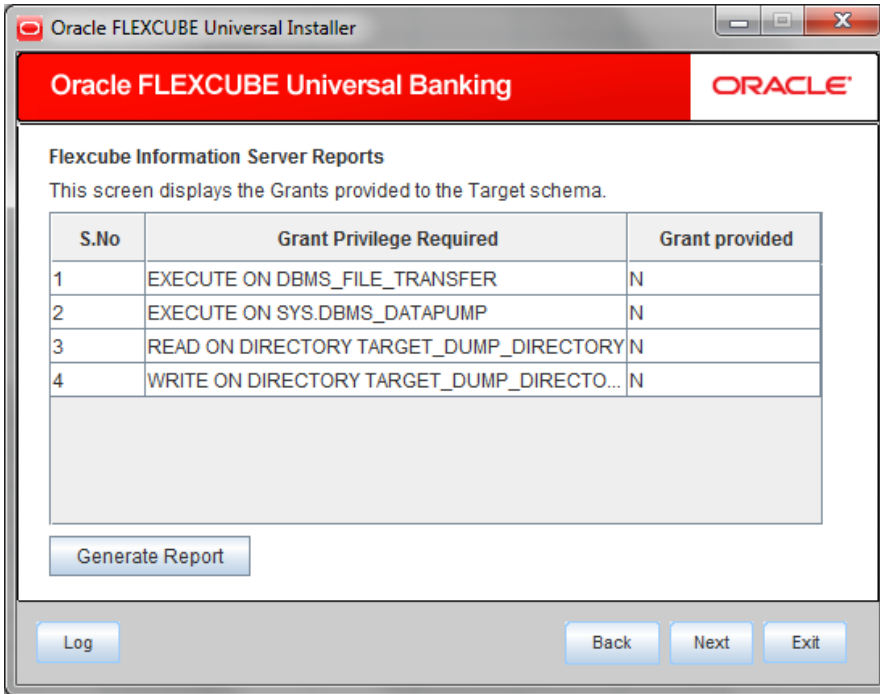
Oracle FLEXCUBE Universal Installer

Oracle FLEXCUBE Universal Banking

ORACLE

Flexcube Information Server Reports

This screen displays the Grants provided to the Target schema.

| S.No | Grant Privilege Required | Grant provided |
|---|---|---|
| 1 | EXECUTE ON DBMS_FILE_TRANSFER | N |
| 2 | EXECUTE ON SYS.DBMS_DATAPUMP | N |
| 3 | READ ON DIRECTORY TARGET_DUMP_DIRECTORY | N |
| 4 | WRITE ON DIRECTORY TARGET_DUMP_DIRECTO... | N |

Generate Report

Log

Back

Next

Exit